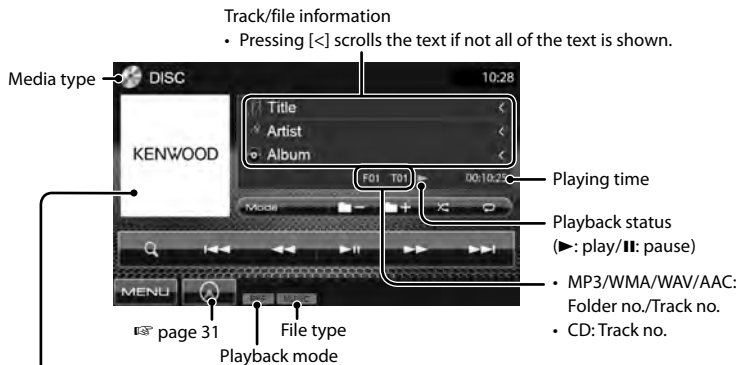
Track/file information

• Pressing [<] scrolls the text if not all of the text is shown.

Media type

DISC

10:28

Title

Artist

Album

KENWOOD

F01 T01

00:10:25

Playing time

Mode

Playback status

(►: play/II: pause)

MENU

• MP3/WMA/WAV/AAC: Folder no./Track no.

• CD: Track no.

☞ page 31

File type

Playback mode